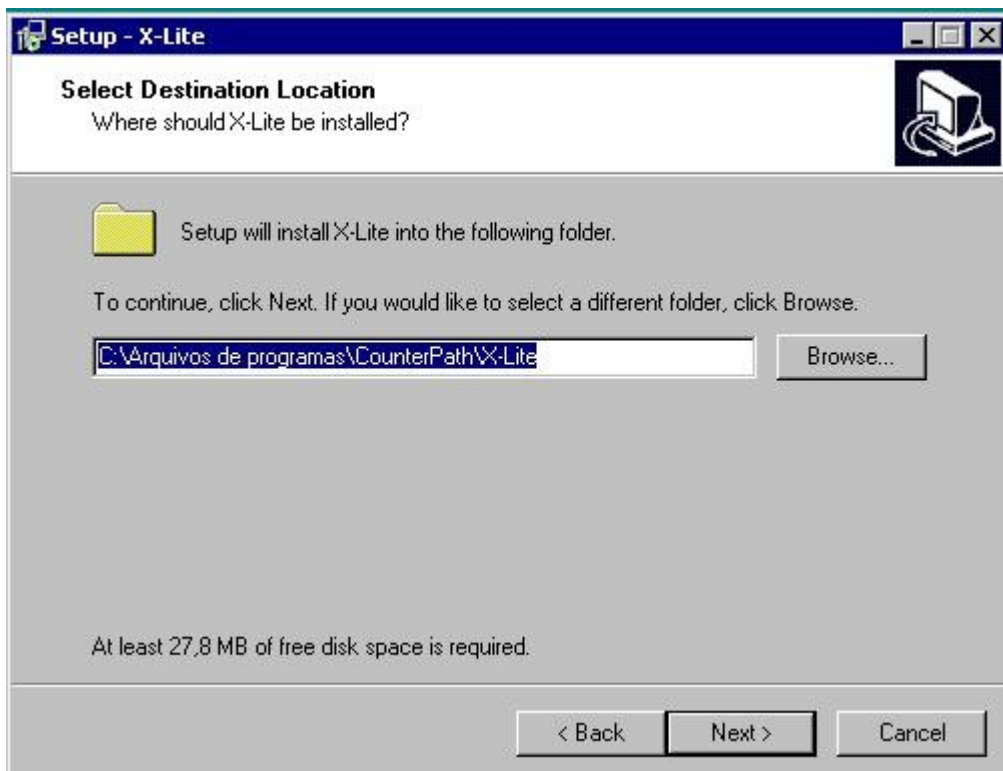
Setup - X-Lite

Select Destination Location
Where should X-Lite be installed?

Setup will install X-Lite into the following folder.

To continue, click Next. If you would like to select a different folder, click Browse.

C:\Arquivos de programas\CounterPath\X-Lite

Browse...

At least 27,8 MB of free disk space is required.

< Back

Next >

Cancel